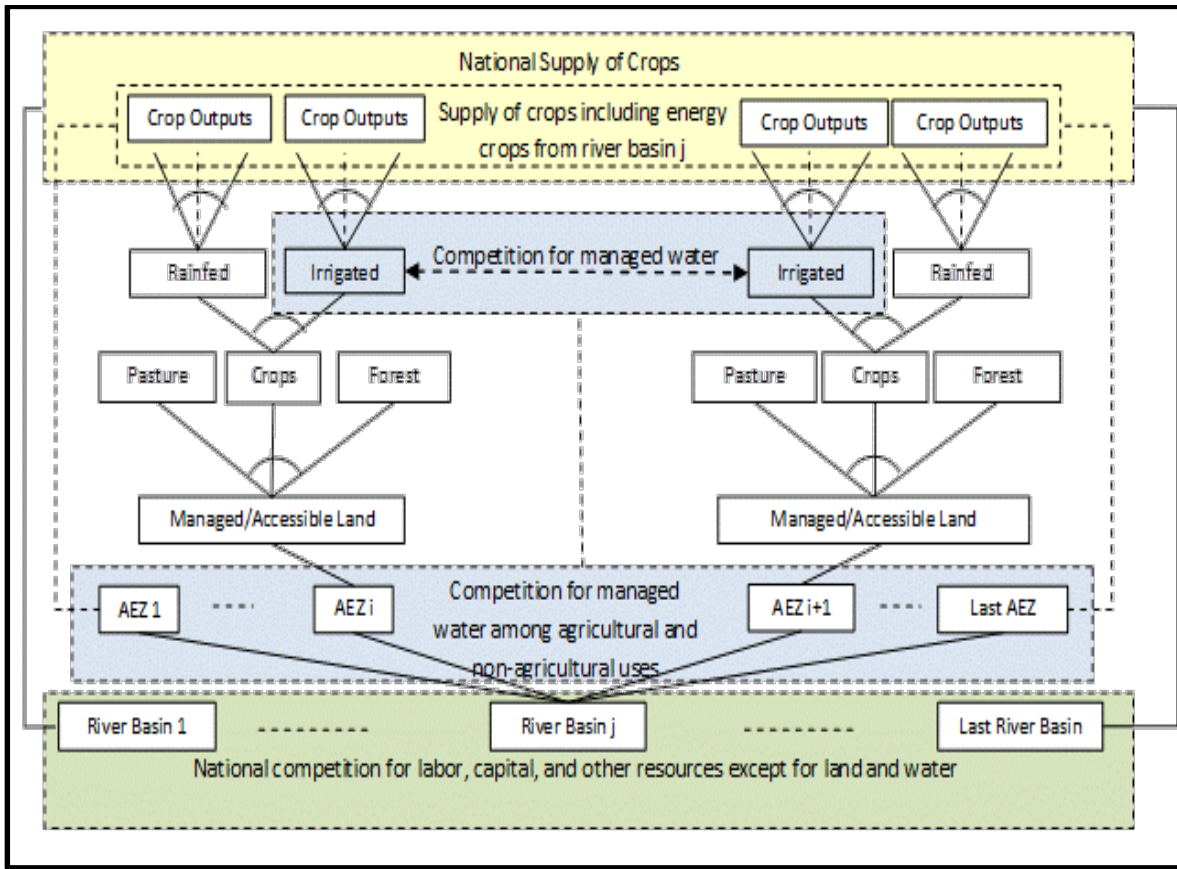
National Supply of Crops

Crop Outputs

Crop Outputs

Supply of crops including energy crops from river basin j

Crop Outputs

Crop Outputs

Rainfed

Irrigated

Competition for managed water

Irrigated

Rainfed

Pasture

Crops

Forest

Pasture

Crops

Forest

Managed/Accessible Land

Managed/Accessible Land

AEZ 1

AEZ i

Competition for managed water among agricultural and non-agricultural uses

AEZ i+1

Last AEZ

River Basin 1

River Basin j

Last River Basin

National competition for labor, capital, and other resources except for land and water